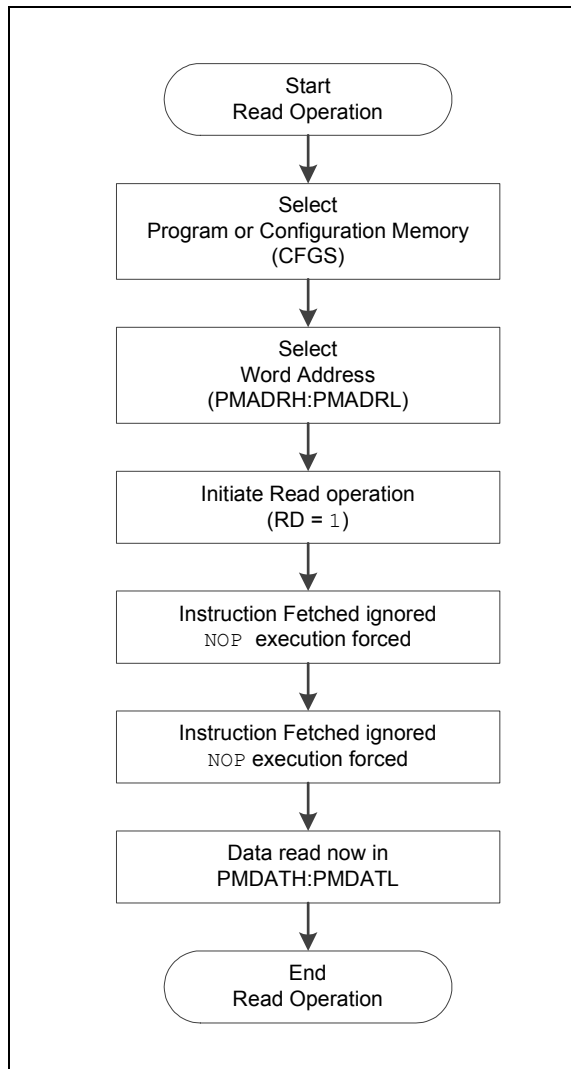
Start
Read Operation

Select
Program or Configuration Memory
(CFGS)

Select
Word Address
(PMADRH:PMADRL)

Initiate Read operation
(RD = 1)

Instruction Fetched ignored
NOP execution forced

Instruction Fetched ignored
NOP execution forced

Data read now in
PMDATH:PMDATL

End
Read Operation